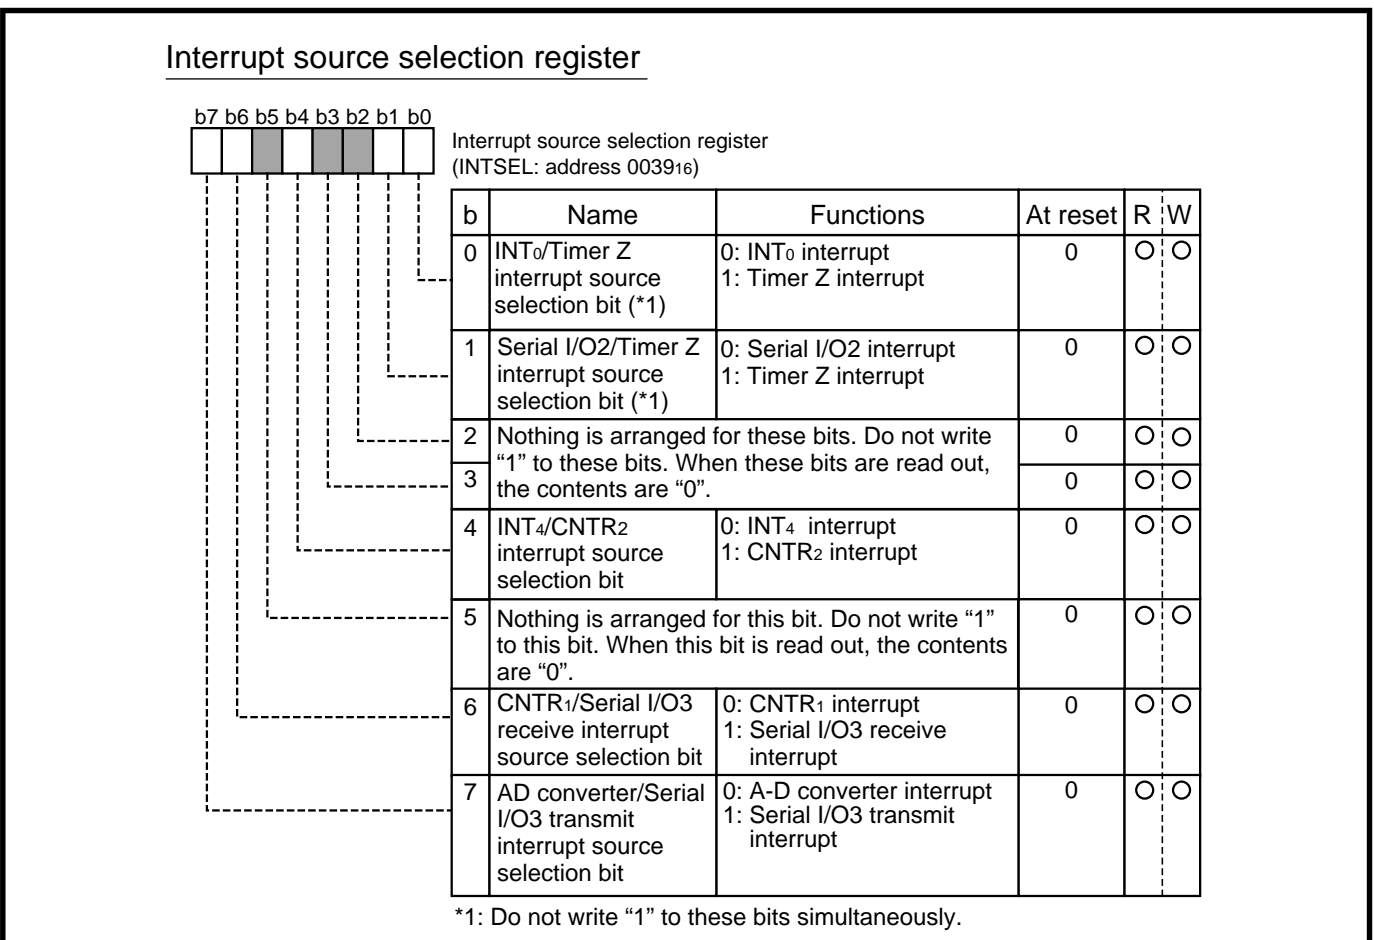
Interrupt source selection register

b7 b6 b5 b4 b3 b2 b1 b0

Interrupt source selection register
(INTSEL: address $0039_{16}$)

| b | Name | Functions | At reset | R | W |
|---|---|---|---|---|---|
| 0 | $INT_0$/Timer Z interrupt source selection bit (*1) | 0: $INT_0$ interrupt<br>1: Timer Z interrupt | 0 | O | O |
| 1 | Serial I/O2/Timer Z interrupt source selection bit (*1) | 0: Serial I/O2 interrupt<br>1: Timer Z interrupt | 0 | O | O |
| 2 | Nothing is arranged for these bits. Do not write "1" to these bits. When these bits are read out, the contents are "0". | | 0 | O | O |
| 3 | | | 0 | O | O |
| 4 | $INT_4$/$CNTR_2$ interrupt source selection bit | 0: $INT_4$ interrupt<br>1: $CNTR_2$ interrupt | 0 | O | O |
| 5 | Nothing is arranged for this bit. Do not write "1" to this bit. When this bit is read out, the contents are "0". | | 0 | O | O |
| 6 | $CNTR_1$/Serial I/O3 receive interrupt source selection bit | 0: $CNTR_1$ interrupt<br>1: Serial I/O3 receive interrupt | 0 | O | O |
| 7 | AD converter/Serial I/O3 transmit interrupt source selection bit | 0: A-D converter interrupt<br>1: Serial I/O3 transmit interrupt | 0 | O | O |

*1: Do not write "1" to these bits simultaneously.